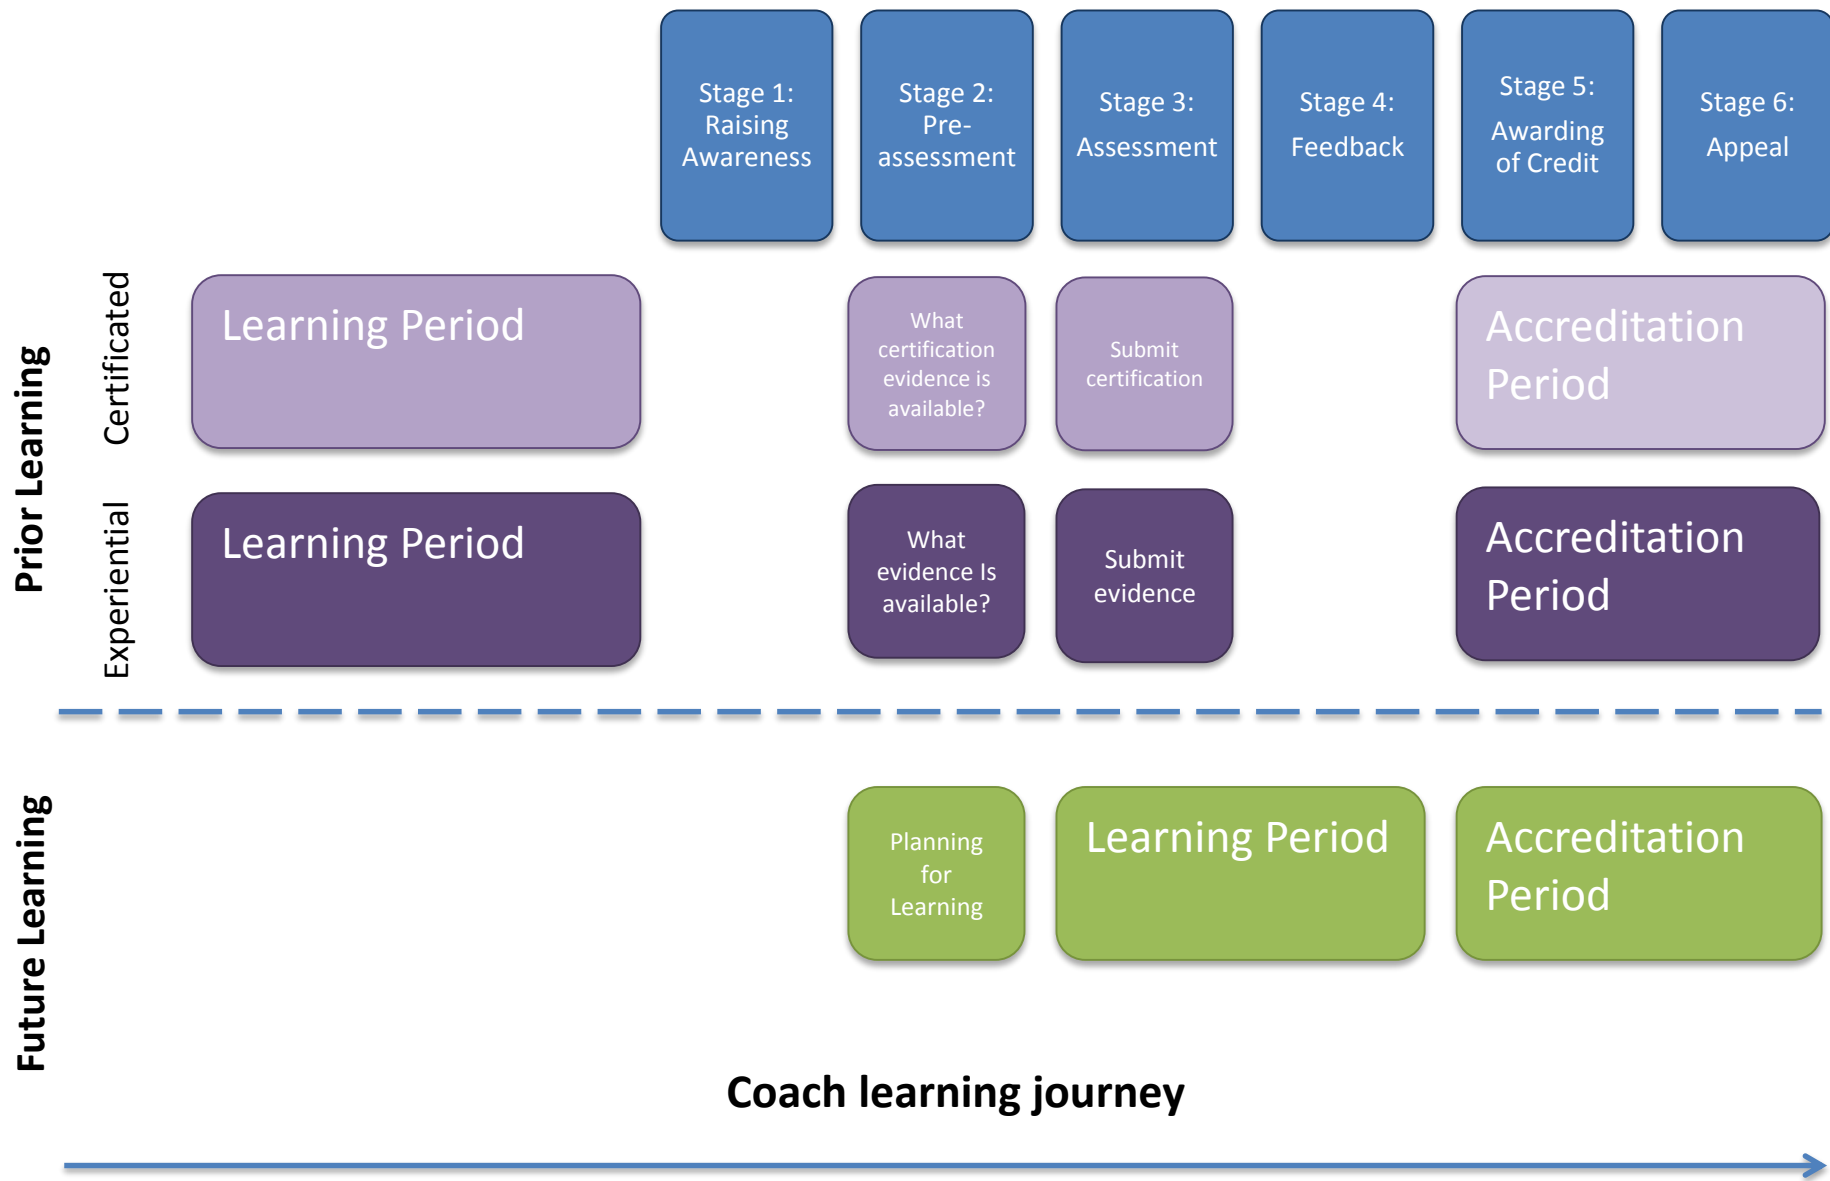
Stage 1: Raising Awareness

Stage 2: Pre-assessment

Stage 3: Assessment

Stage 4: Feedback

Stage 5: Awarding of Credit

Stage 6: Appeal

Prior Learning

Certificated

Learning Period

What certification evidence is available?

Submit certification

Accreditation Period

Experiential

Learning Period

What evidence Is available?

Submit evidence

Accreditation Period

Future Learning

Planning for Learning

Learning Period

Accreditation Period

Coach learning journey